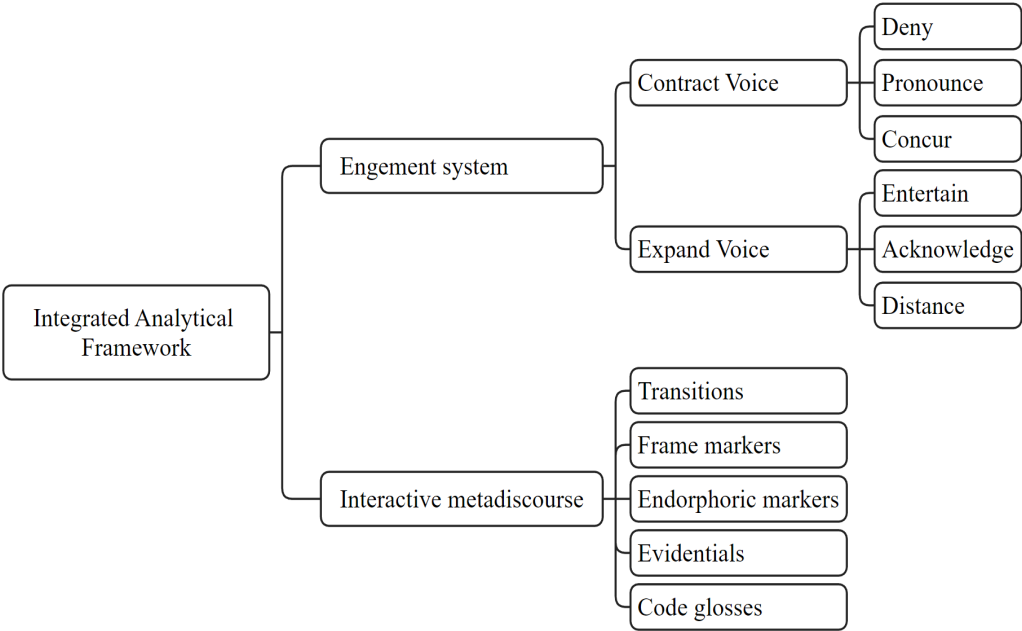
Integrated Analytical Framework

Engement system

Contract Voice

Deny

Pronounce

Concur

Expand Voice

Entertain

Acknowledge

Distance

Interactive metadiscourse

Transitions

Frame markers

Endorphoric markers

Evidentials

Code glosses